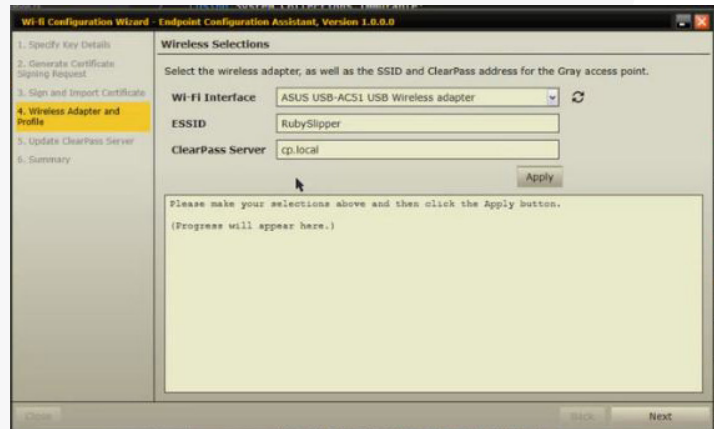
Wi-fi Configuration Wizard - Endpoint Configuration Assistant, Version 1.0.0.0

1. Specify Key Details
2. Generate Certificate Signing Request
3. Sign and Import Certificate
4. Wireless Adapter and Profile
5. Update ClearPass Server
6. Summary

Wireless Selections

Select the wireless adapter, as well as the SSID and ClearPass address for the Gray access point.

Wi-fi Interface ASUS USB-AC51 USB Wireless adapter

ESSID RubySlipper

ClearPass Server cp.local

Apply

Please make your selections above and then click the Apply button.

(Progress will appear here.)

Close

Back

Next